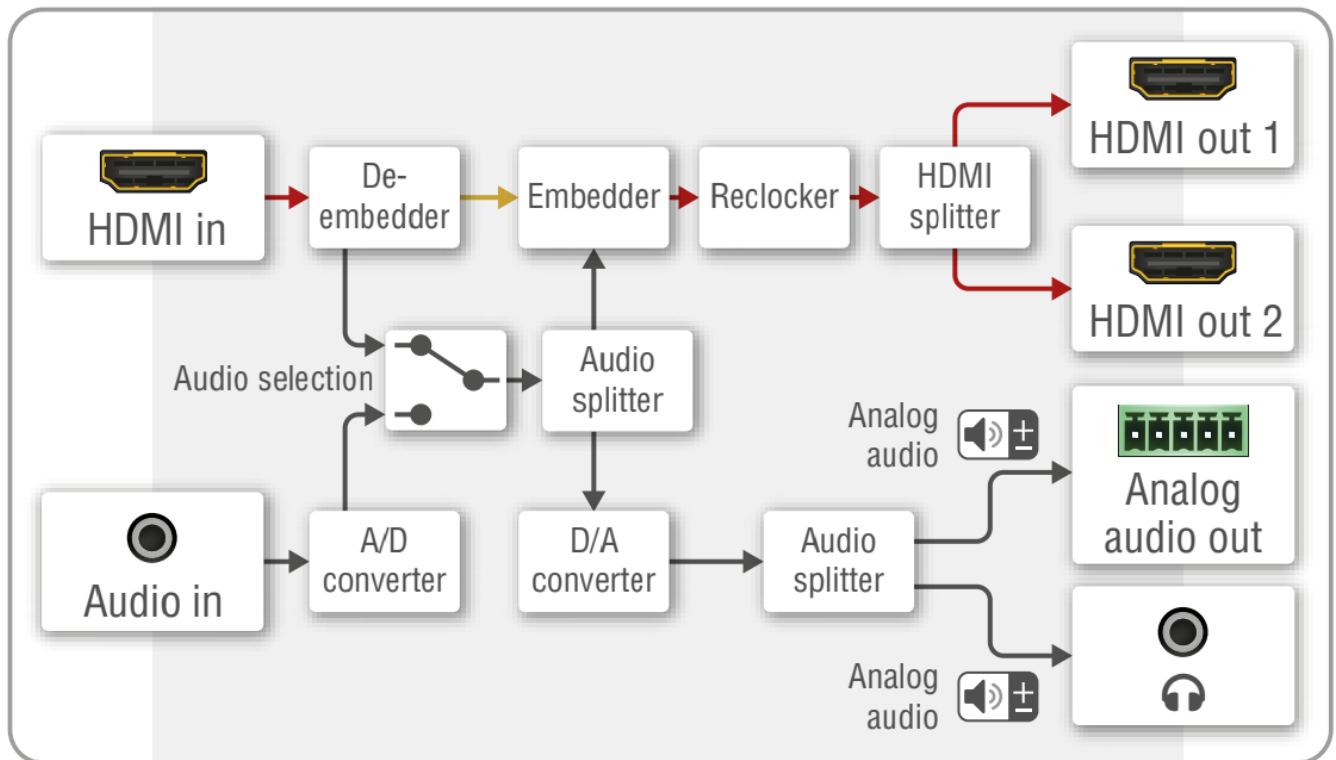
HDMI in

De-embedder

Embedder

Reclocker

HDMI splitter

HDMI out 1

HDMI out 2

Audio selection

Audio splitter

Analog audio

Analog audio out

Audio in

A/D converter

D/A converter

Audio splitter

Analog audio